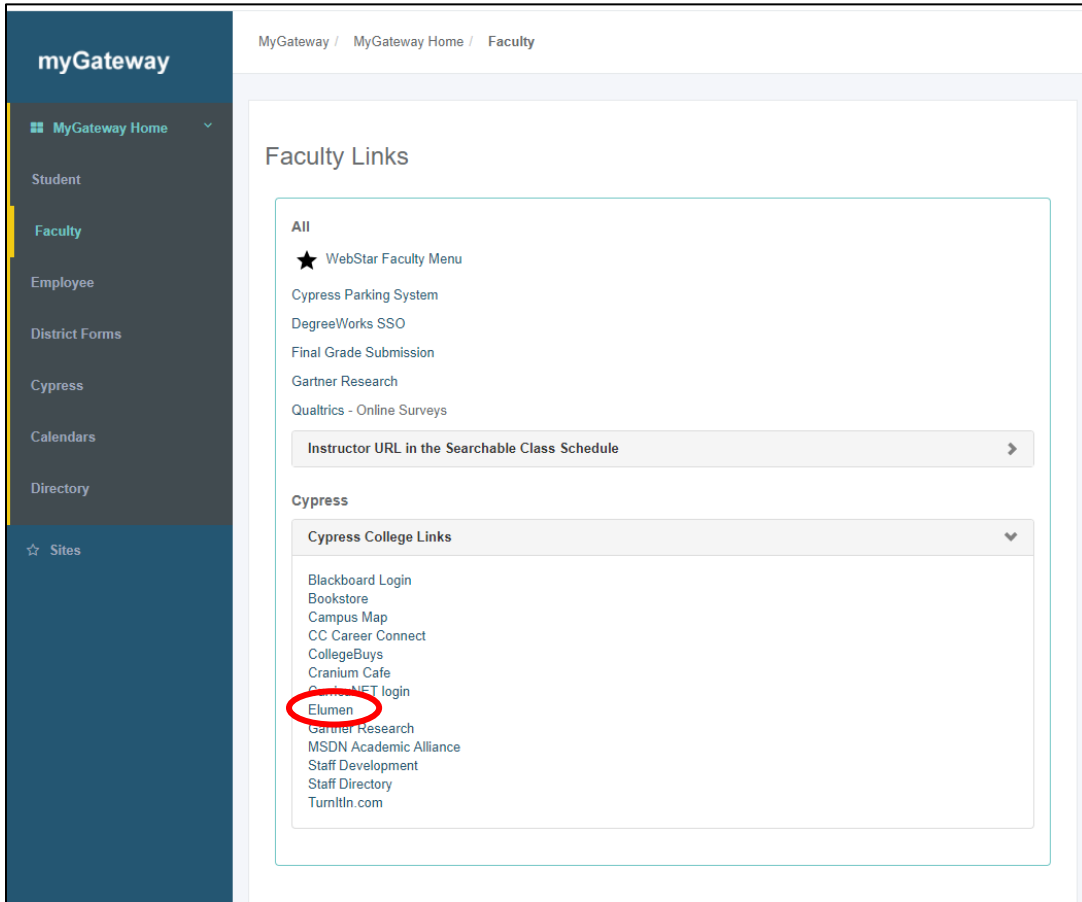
myGateway

MyGateway Home

Student

Faculty

Employee

District Forms

Cypress

Calendars

Directory

Sites

MyGateway / MyGateway Home / Faculty

Faculty Links

All

WebStar Faculty Menu

Cypress Parking System

DegreeWorks SSO

Final Grade Submission

Gartner Research

Qualtrics - Online Surveys

Instructor URL in the Searchable Class Schedule

Cypress

Cypress College Links

Blackboard Login
Bookstore
Campus Map
CC Career Connect
CollegeBuys
Cranium Cafe
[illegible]NET login
Elumen
G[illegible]r Research
MSDN Academic Alliance
Staff Development
Staff Directory
TurnItIn.com